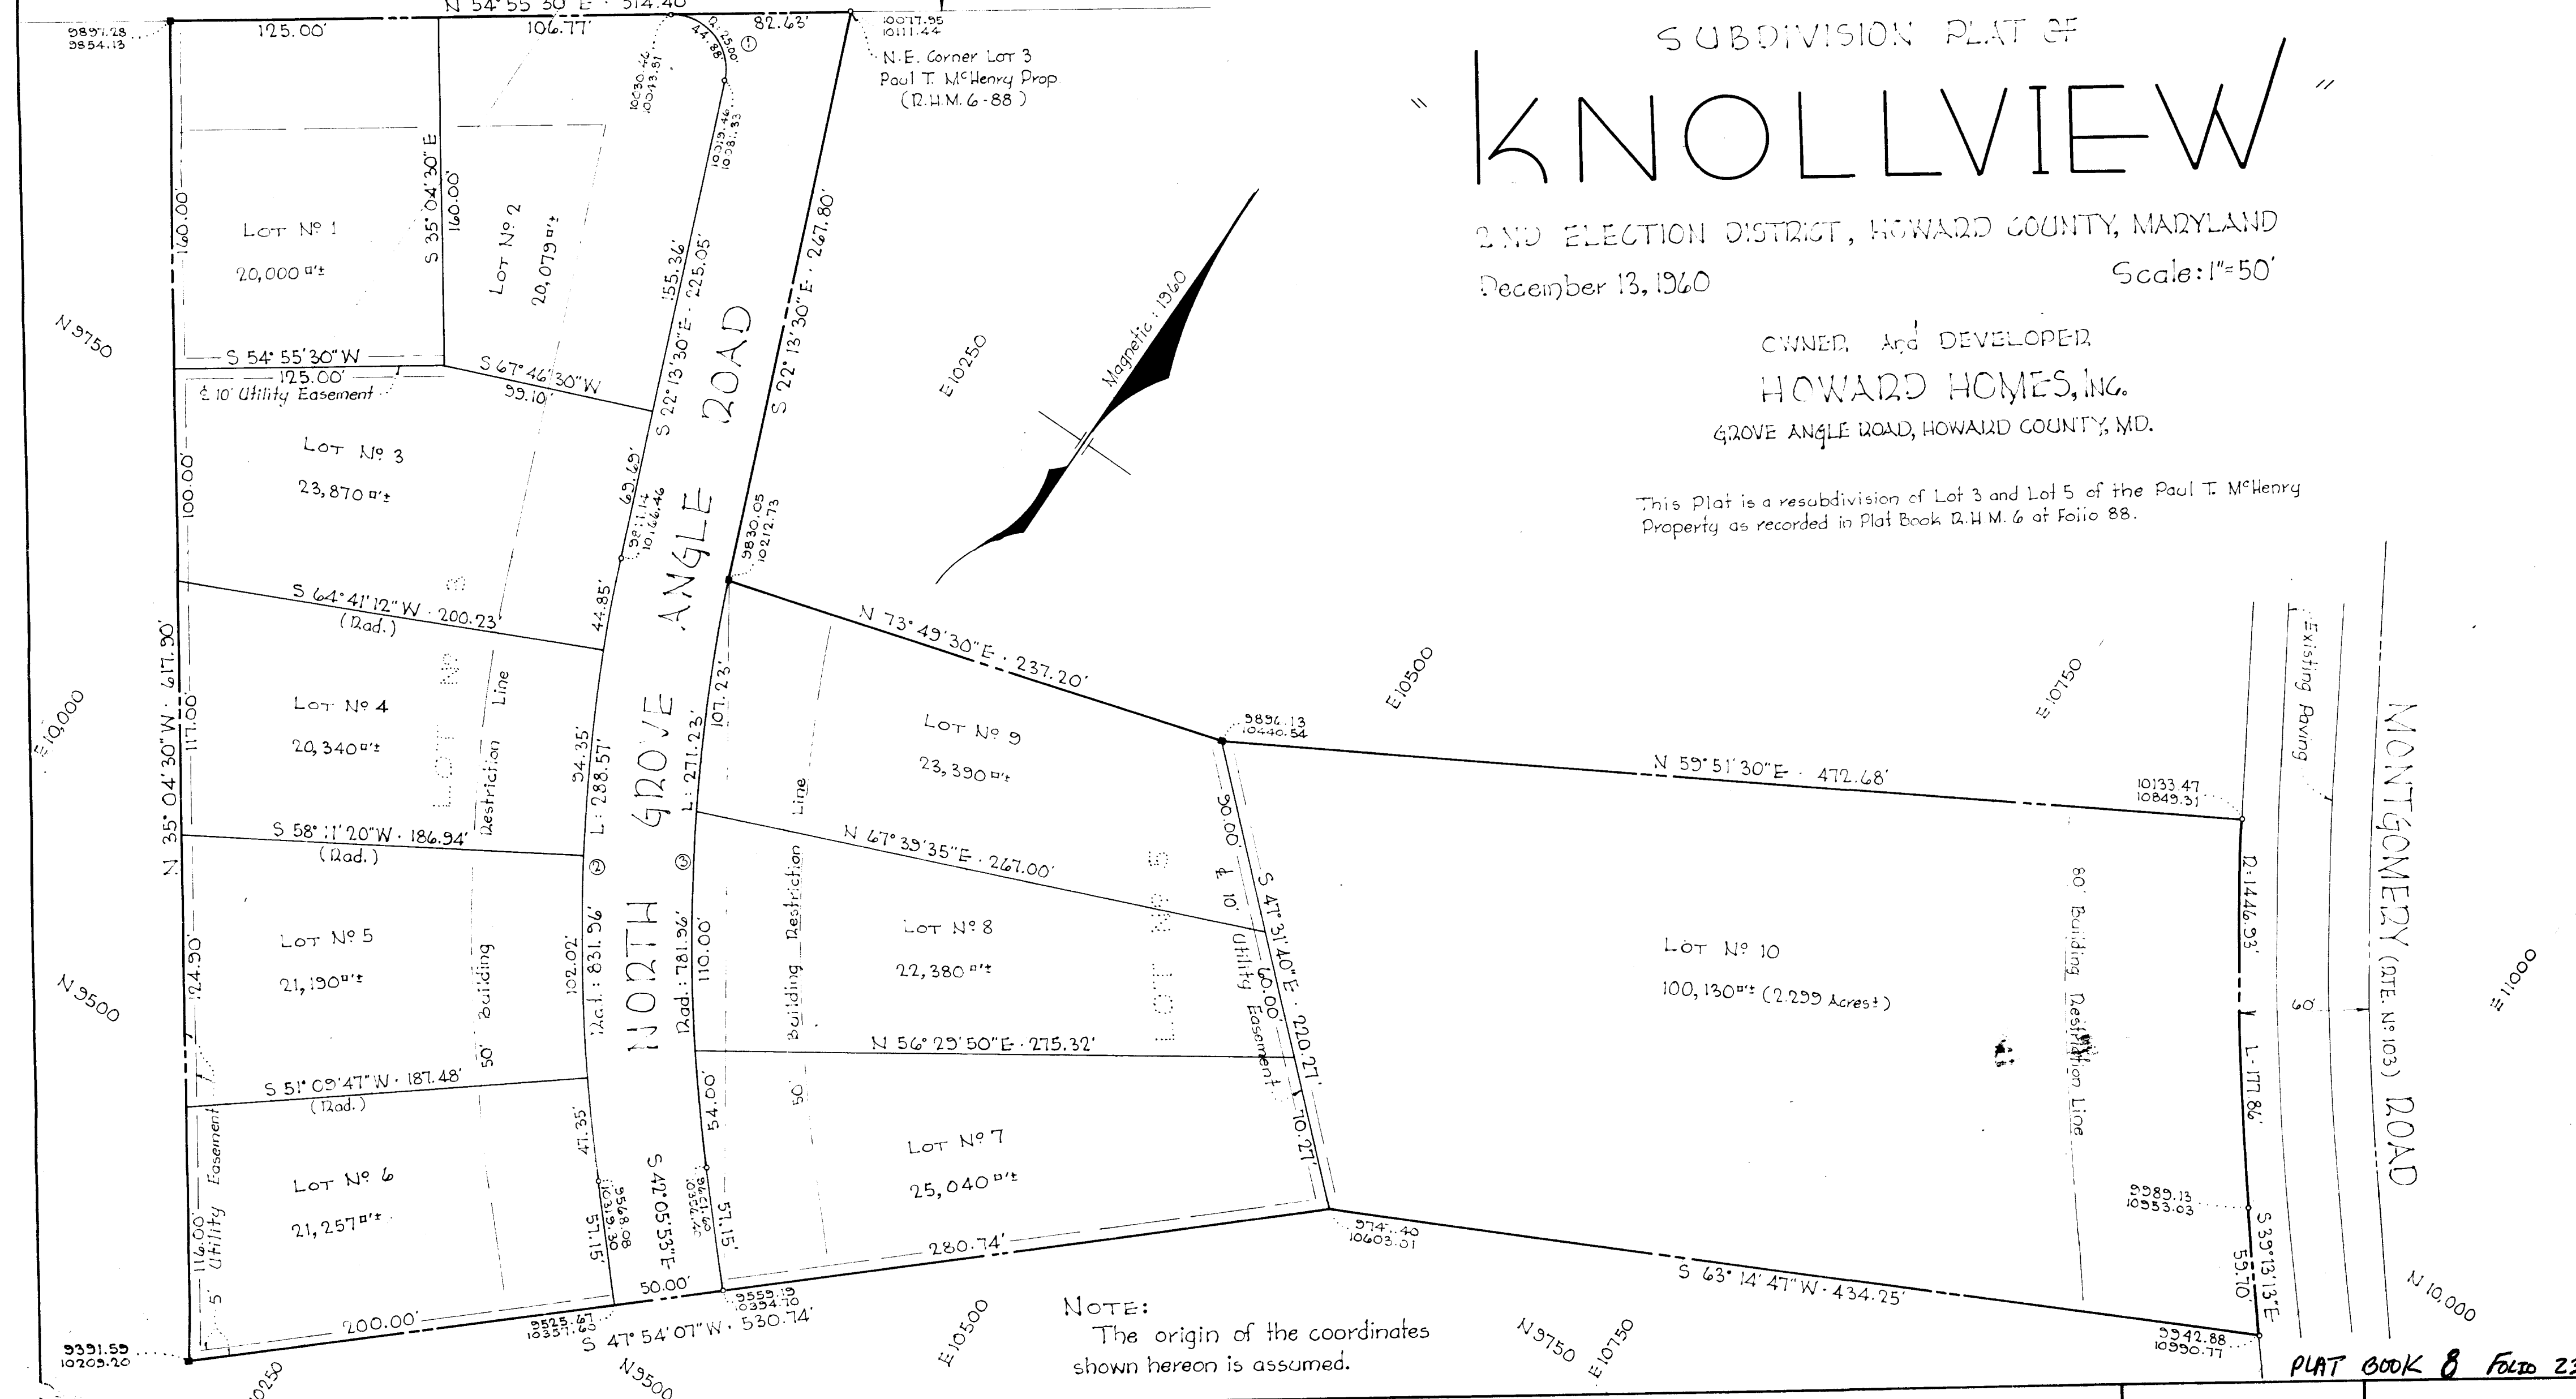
SUBDIVISION PLAT OF
"KNOLLVIEW"
2ND ELECTION DISTRICT, HOWARD COUNTY, MARYLAND
December 13, 1960
Scale: 1" = 50'

OWNER And DEVELOPER
HOWARD HOMES, INC.
GROVE ANGLE ROAD, HOWARD COUNTY, MD.

This Plat is a resubdivision of Lot 3 and Lot 5 of the Paul T. McHenry Property as recorded in Plat Book R.H.M. 6 at Folio 88.

N 54° 55' 30" E · 314.40
125.00'
106.77'
82.63'
9897.28
9854.13
10017.95
10111.44
N.E. Corner Lot 3
Paul T. McHenry Prop
(R.H.M. 6-88)
R: 25.00'
44.88'
①
10030.46
10043.81
10019.46
10081.83
Lot No 1
20,000 □'±
S 35° 04' 30" E
160.00'
160.00'
Lot No 2
20,079 □'±
155.36'
225.05'
S 22° 13' 30" E · 267.80'
S 22° 13' 30" E
ROAD
Magnetic: 1960
E 10250
N 9750
S 54° 55' 30" W
125.00'
10' Utility Easement
S 67° 46' 30" W
99.10'
Lot No 3
23,870 □'±
100.00'
69.65'
9811.14
10146.46
9830.05
10212.73
ANGLE
S 64° 41' 12" W · 200.23'
(Rad.)
44.85'
N 73° 49' 30" E · 237.20'
E 10500
E 10750
Existing Paving
E 10,000
N 35° 04' 30" W · 617.90'
117.00'
Lot No 4
20,340 □'±
Line
Restriction
LOT No 3
94.35'
L: 288.57'
GROVE
107.23'
L: 271.23'
Lot No 9
23,390 □'±
9896.13
10440.54
N 59° 51' 30" E · 472.68'
10133.47
10849.31
MONTGOMERY (RTE. No 103) ROAD
S 58° 11' 20" W · 186.94'
(Rad.)
②
③
Line
N 67° 39' 35" E · 267.00'
Building Restriction
LOT No 5
30.00'
10'
S 47° 31' 40" E · 220.27'
R: 1446.93'
80' Building Restriction Line
Lot No 5
21,190 □'±
124.90'
50' Building
102.02'
Rad.: 831.96'
NORTH
Rad.: 781.96'
110.00'
Lot No 8
22,380 □'±
Utility Easement
60.00'
Lot No 10
100,130 □'± (2.299 Acres±)
60'
N 9500
N 56° 29' 50" E · 275.32'
50'
L: 177.86'
E 11,000
S 51° 09' 47" W · 187.48'
(Rad.)
54.00'
70.27'
Lot No 6
21,257 □'±
5' Utility Easement
116.00'
47.35'
57.15'
9568.08
10319.30
S 47° 05' 53" E
50.00'
9583.21
10371.69
57.15'
Lot No 7
25,040 □'±
280.74'
9741.40
10603.01
9989.13
10553.03
S 63° 14' 47" W · 434.25'
S 39° 13' 13" E
55.70'
N 10,000
9391.59
10209.20
200.00'
9525.67
10357.63
S 47° 54' 07" W · 530.74'
9559.19
10394.70
E 10250
N 9500
E 10500
NOTE:
The origin of the coordinates shown hereon is assumed.
N 9750
E 10750
9942.88
10990.77
PLAT BOOK 8 FOLIO 2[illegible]